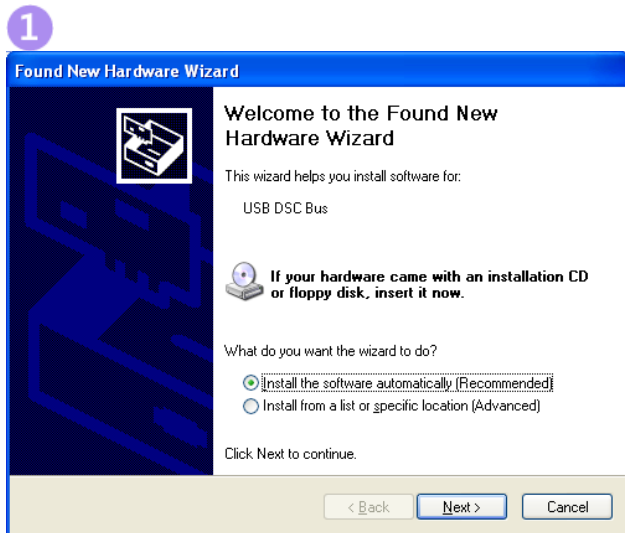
1

Found New Hardware Wizard

Welcome to the Found New Hardware Wizard

This wizard helps you install software for:

USB DSC Bus

If your hardware came with an installation CD or floppy disk, insert it now.

What do you want the wizard to do?

Install the software automatically (Recommended)

Install from a list or specific location (Advanced)

Click Next to continue.

< Back Next > Cancel